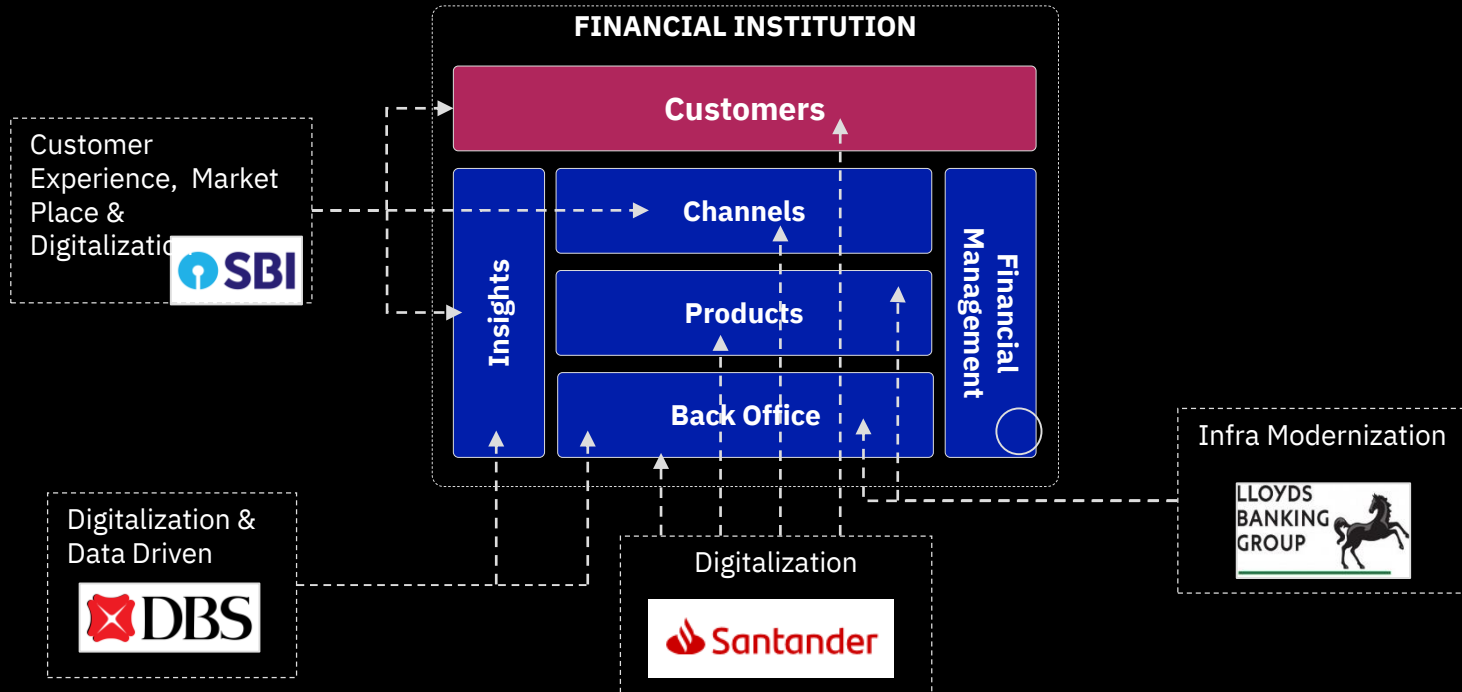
FINANCIAL INSTITUTION

Customers

Insights

Channels

Products

Back Office

Financial Management

Customer Experience, Market Place & Digitalizatio

SBI

Infra Modernization

LLOYDS BANKING GROUP

Digitalization & Data Driven

DBS

Digitalization

Santander